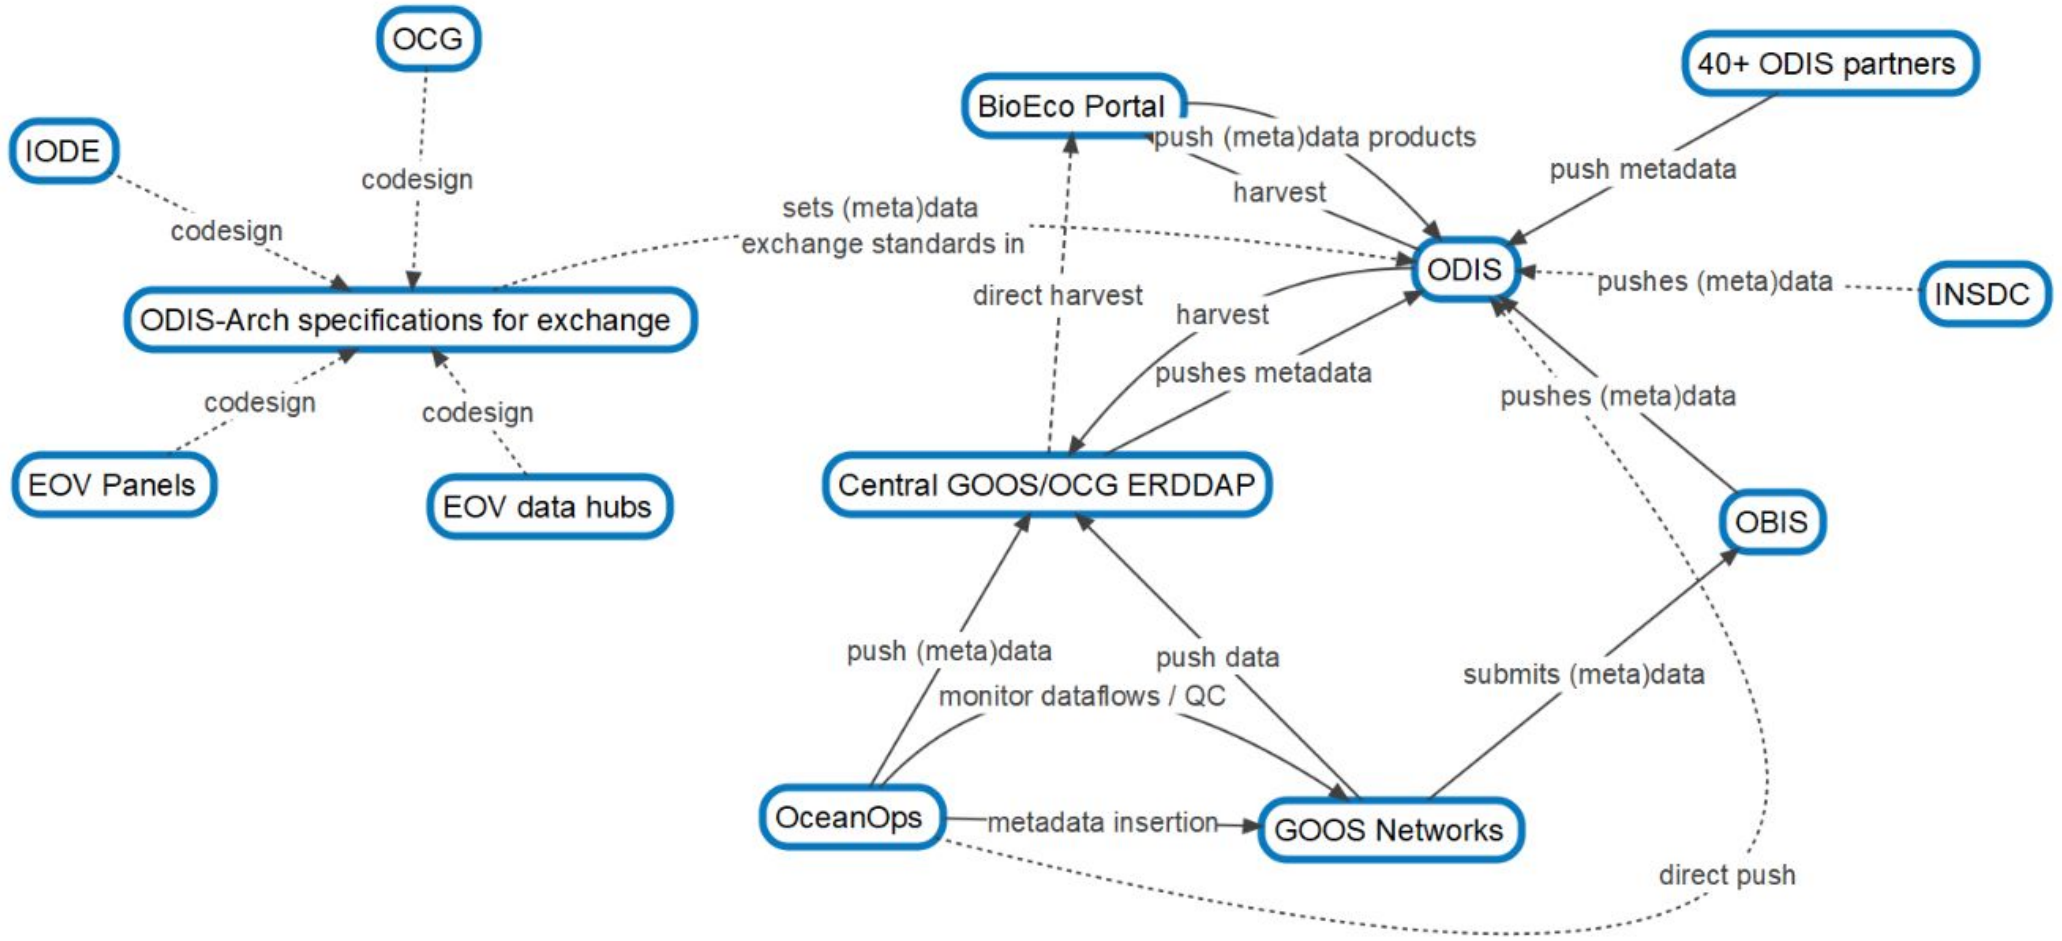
OCG

IODE

codesign

codesign

BioEco Portal

push (meta)data products

40+ ODIS partners

push metadata

harvest

sets (meta)data exchange standards in

ODIS

ODIS-Arch specifications for exchange

direct harvest

harvest

pushes (meta)data

INSDC

pushes metadata

codesign

codesign

pushes (meta)data

EOV Panels

EOV data hubs

Central GOOS/OCG ERDDAP

OBIS

push (meta)data

push data

submits (meta)data

monitor dataflows / QC

OceanOps

metadata insertion

GOOS Networks

direct push